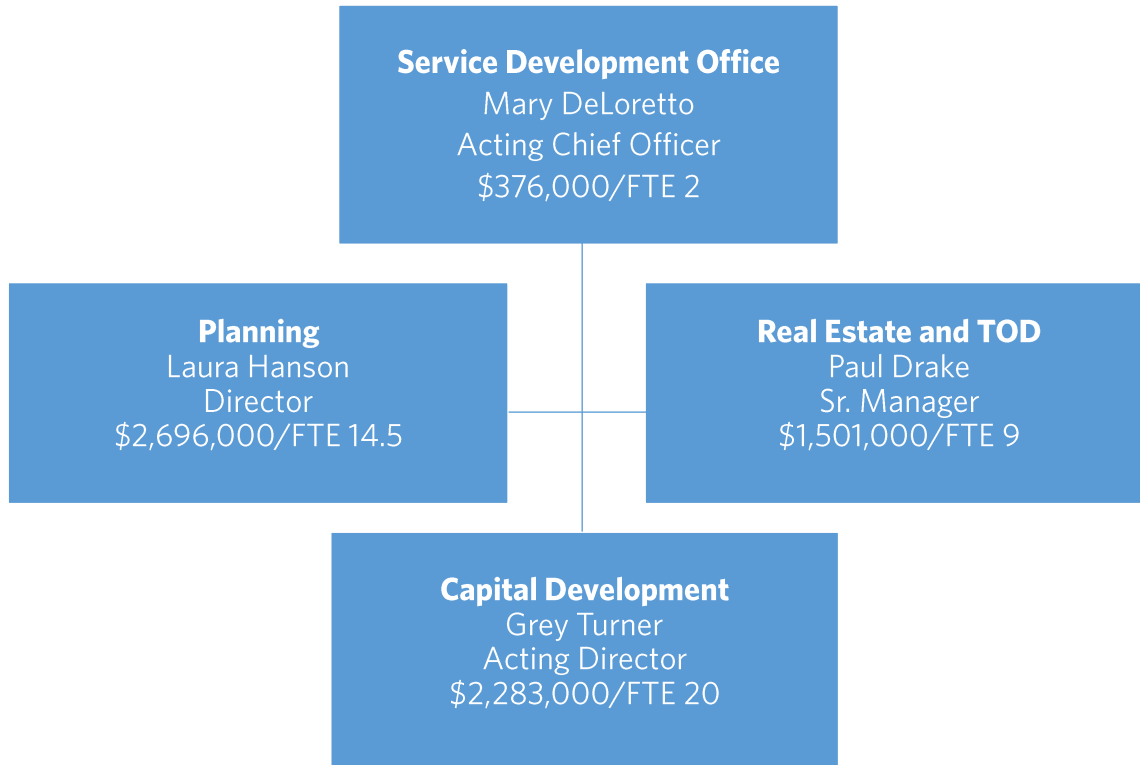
**Service Development Office**
Mary DeLoretto
Acting Chief Officer
\$376,000/FTE 2

**Planning**
Laura Hanson
Director
\$2,696,000/FTE 14.5

**Real Estate and TOD**
Paul Drake
Sr. Manager
\$1,501,000/FTE 9

**Capital Development**
Grey Turner
Acting Director
\$2,283,000/FTE 20